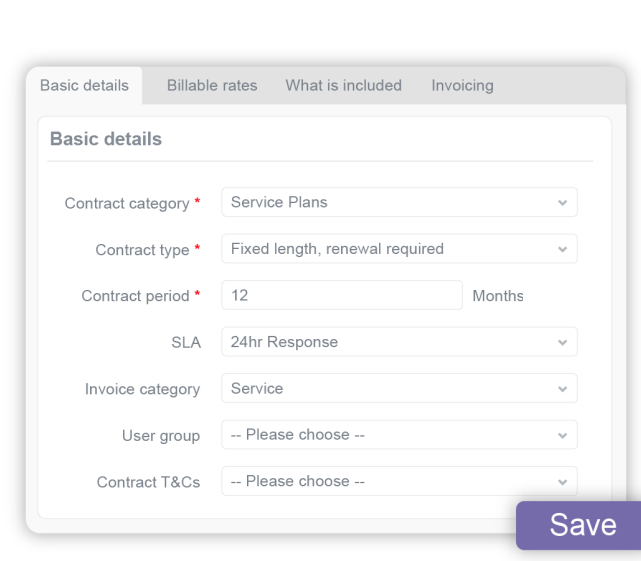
Basic details Billable rates What is included Invoicing

Basic details

Contract category * Service Plans

Contract type * Fixed length, renewal required

Contract period * 12 Months

SLA 24hr Response

Invoice category Service

User group -- Please choose --

Contract T&Cs -- Please choose --

Save